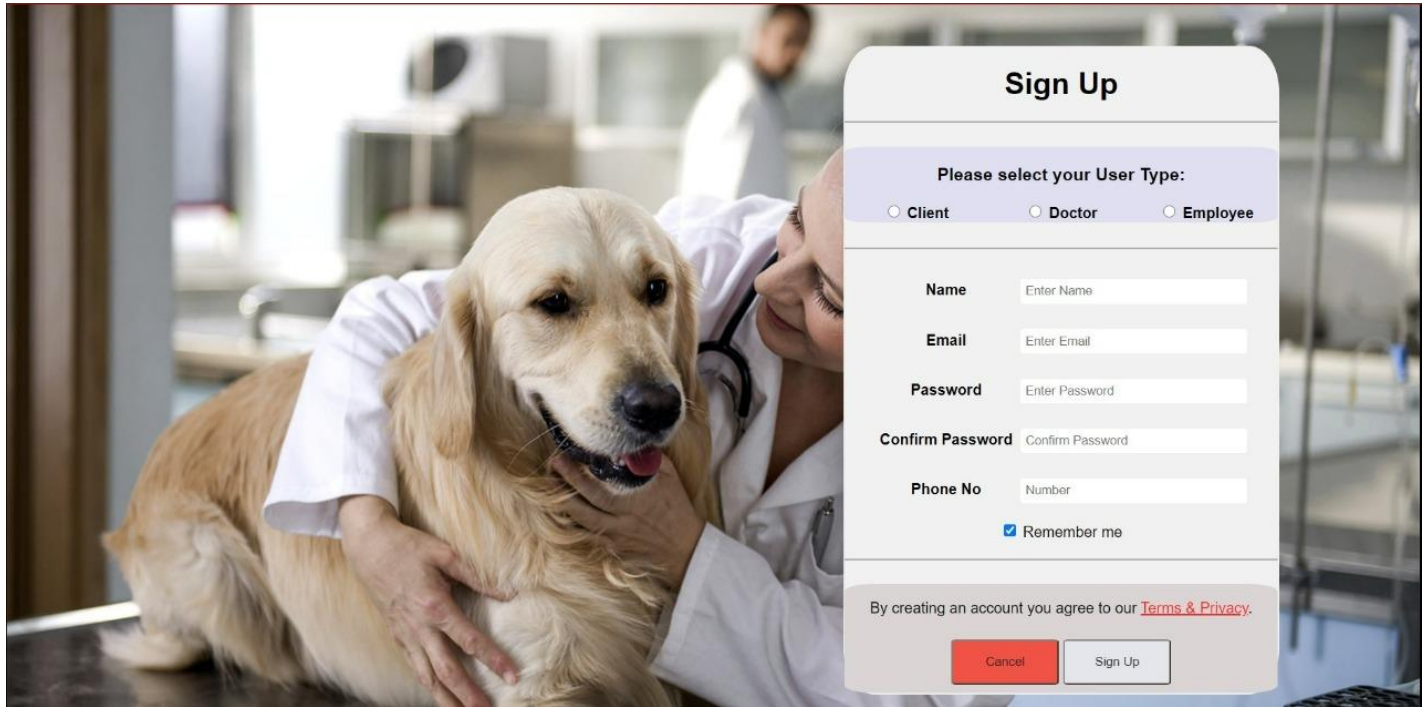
Sign Up

Please select your User Type:

Client Doctor Employee

Name Enter Name

Email Enter Email

Password Enter Password

Confirm Password Confirm Password

Phone No Number

Remember me

By creating an account you agree to our Terms & Privacy.

Cancel Sign Up